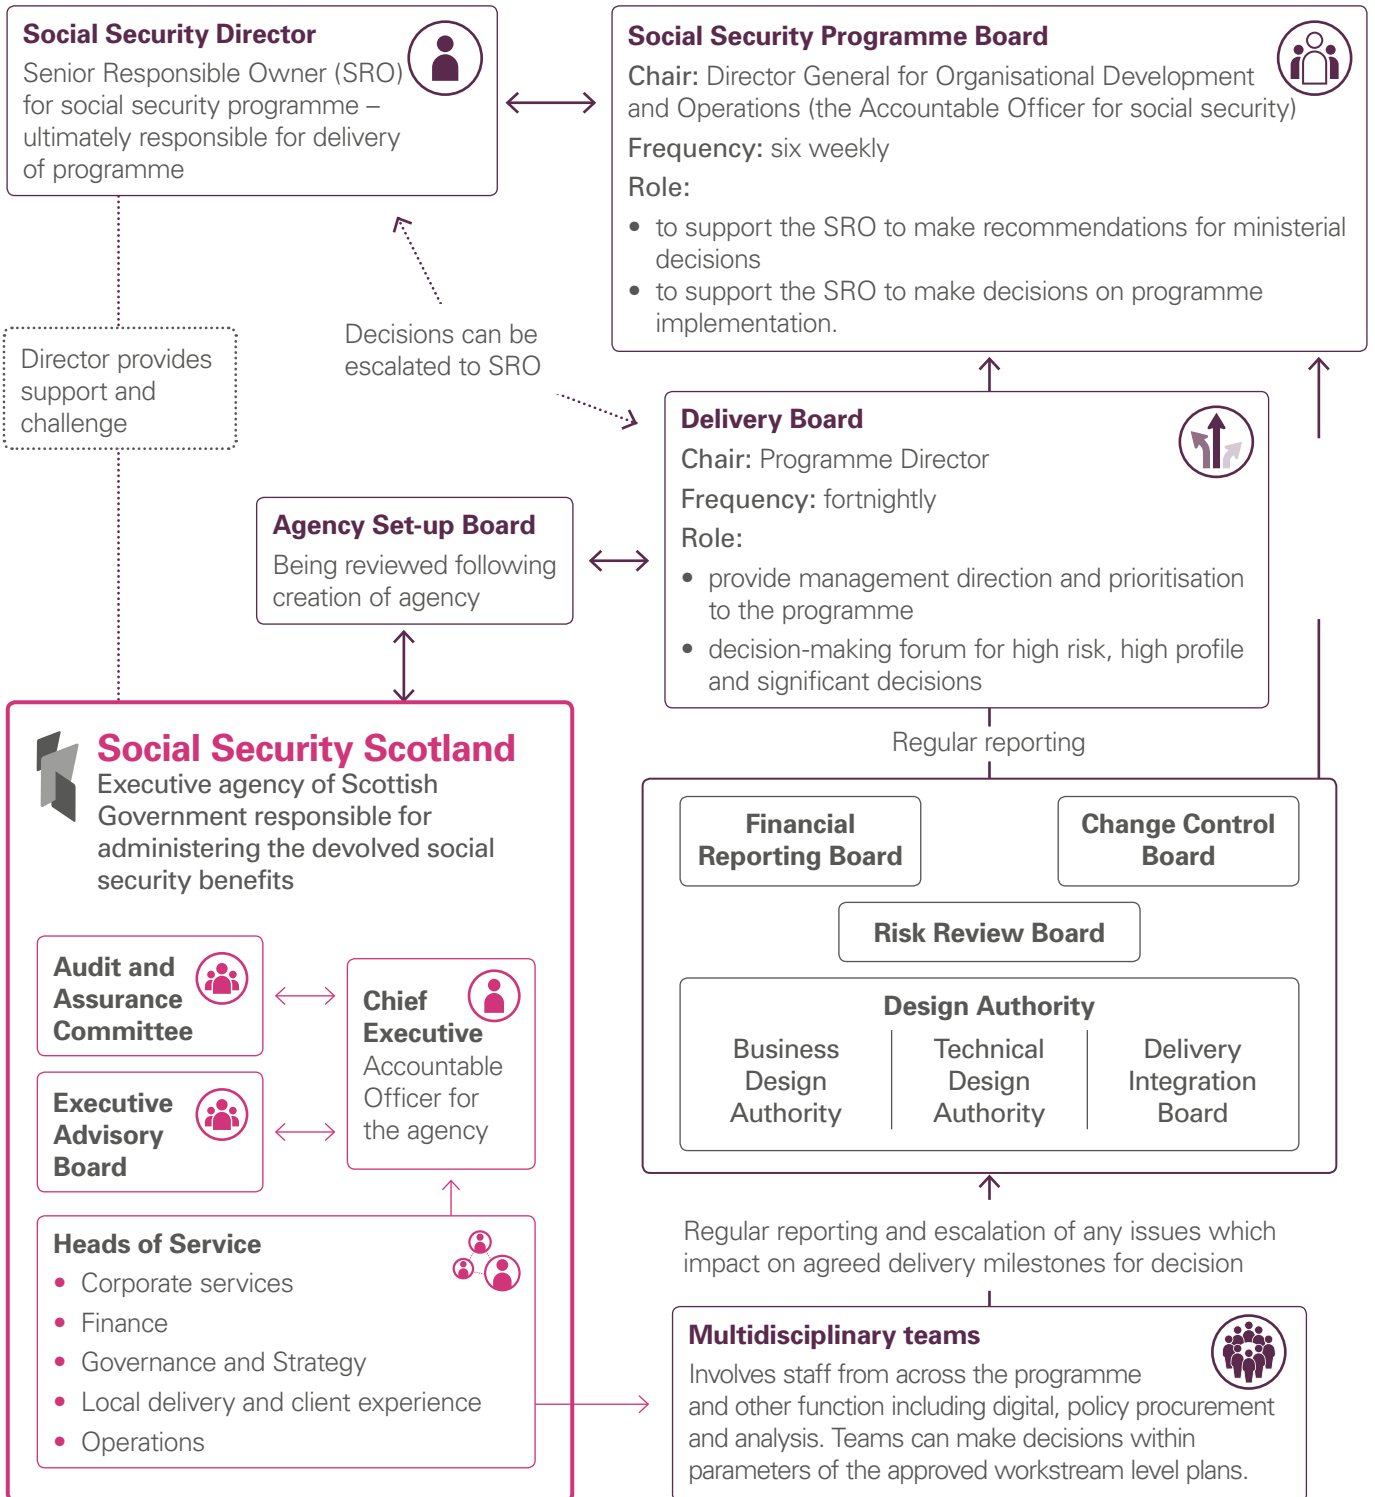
Social Security Director
Senior Responsible Owner (SRO) for social security programme – ultimately responsible for delivery of programme

Social Security Programme Board
Chair: Director General for Organisational Development and Operations (the Accountable Officer for social security)
Frequency: six weekly
Role:
• to support the SRO to make recommendations for ministerial decisions
• to support the SRO to make decisions on programme implementation.

Director provides support and challenge

Decisions can be escalated to SRO

Delivery Board
Chair: Programme Director
Frequency: fortnightly
Role:
• provide management direction and prioritisation to the programme
• decision-making forum for high risk, high profile and significant decisions

Agency Set-up Board
Being reviewed following creation of agency

Regular reporting

Social Security Scotland
Executive agency of Scottish Government responsible for administering the devolved social security benefits

Audit and Assurance Committee

Executive Advisory Board

Chief Executive
Accountable Officer for the agency

Heads of Service
• Corporate services
• Finance
• Governance and Strategy
• Local delivery and client experience
• Operations

Financial Reporting Board

Change Control Board

Risk Review Board

Design Authority
Business Design Authority
Technical Design Authority
Delivery Integration Board

Regular reporting and escalation of any issues which impact on agreed delivery milestones for decision

Multidisciplinary teams
Involves staff from across the programme and other function including digital, policy procurement and analysis. Teams can make decisions within parameters of the approved workstream level plans.